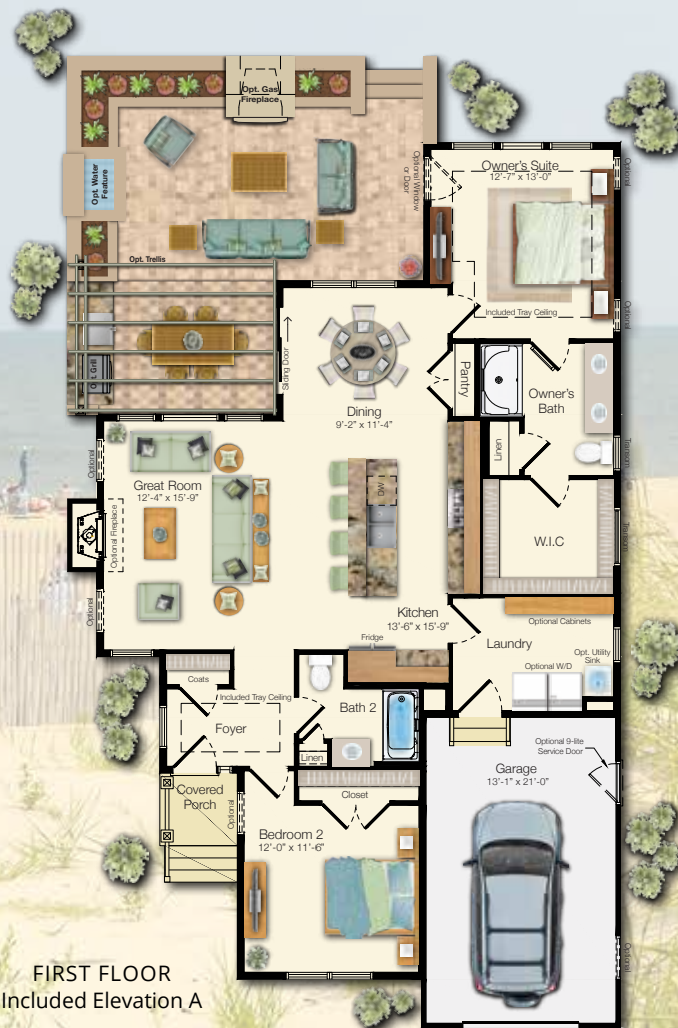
Opt. Gas Fireplace

Opt. Water Feature

Optional Window or Door

Opt. Trellis

Opt. Grill

Owner's Suite
12'-7" x 13'-0"

Optional

Included Tray Ceiling

Optional

Sliding Door

Dining
9'-2" x 11'-4"

Pantry

Owner's Bath

Linen

Optional

Great Room
12'-4" x 15'-9"

Optional Fireplace

DW

W.I.C

Optional

Optional

Kitchen
13'-6" x 15'-9"

Optional Cabinets

Fridge

Laundry

Optional W/D

Opt. Utility Sink

Coats

Included Tray Ceiling

Foyer

Bath 2

Linen

Optional 9-lite Service Door

Garage
13'-1" x 21'-0"

Closet

Covered Porch

Optional

Bedroom 2
12'-0" x 11'-6"

Optional

FIRST FLOOR
Included Elevation A